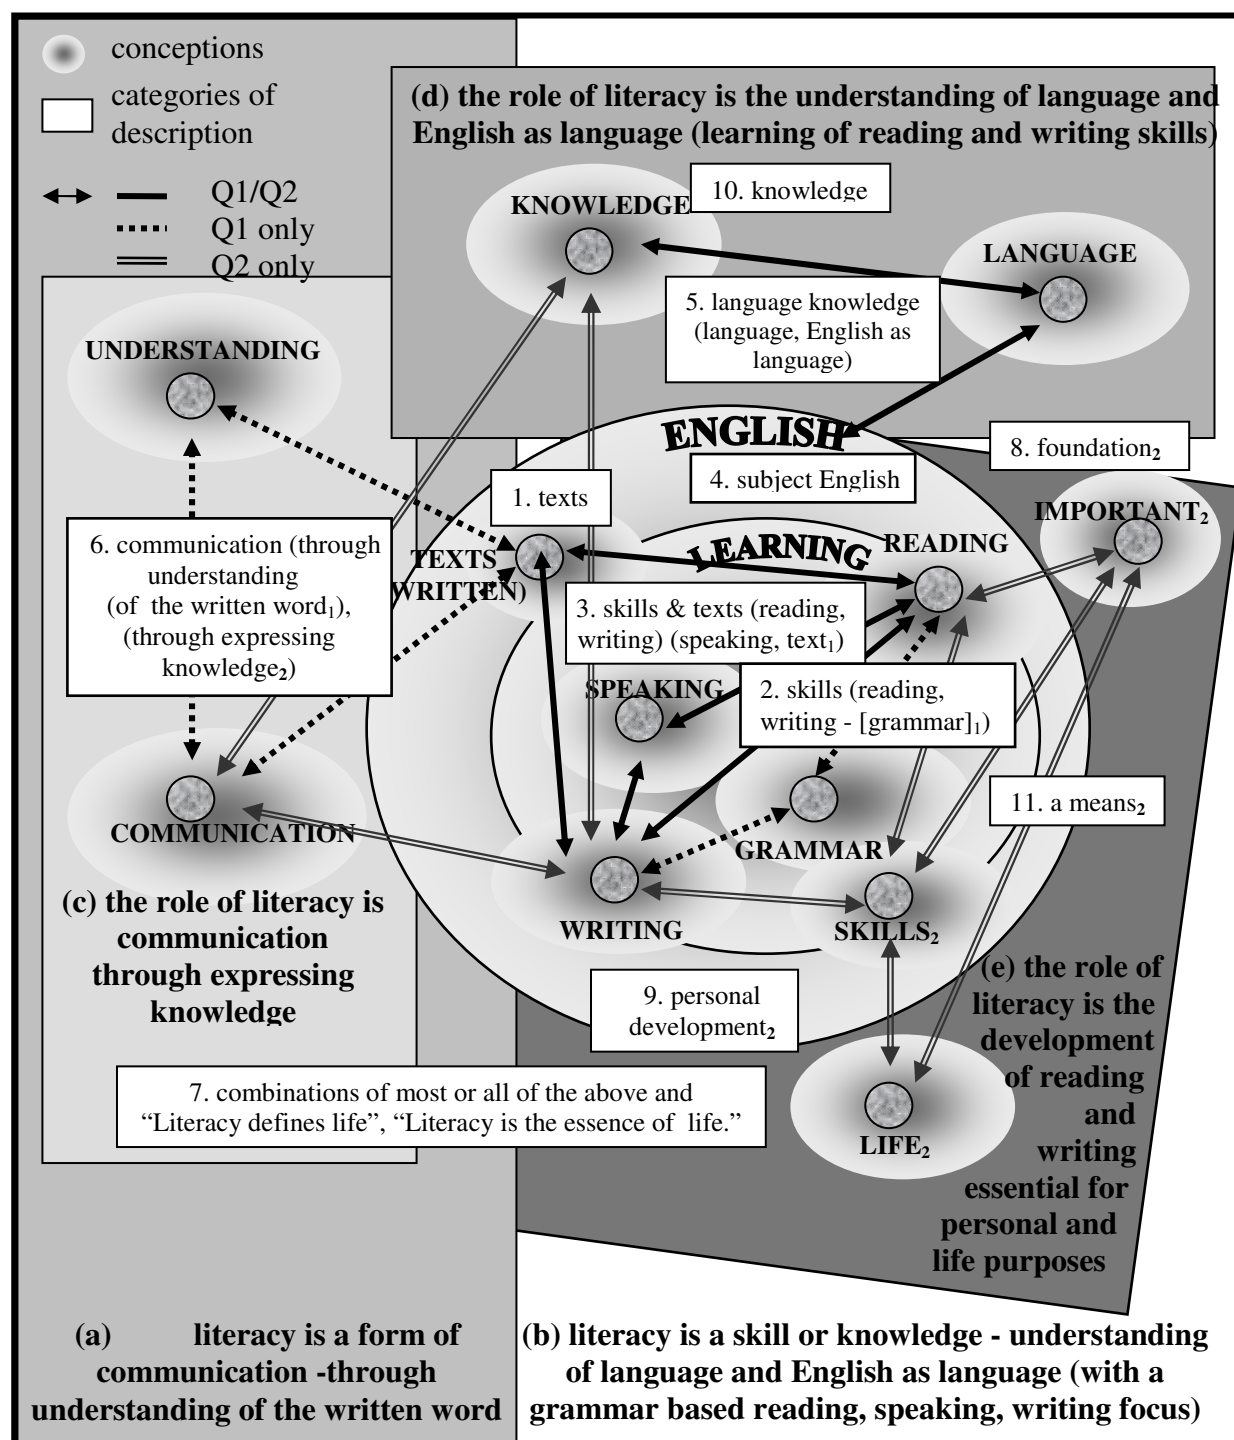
conceptions

categories of description

Q1/Q2

Q1 only

Q2 only

(d) the role of literacy is the understanding of language and English as language (learning of reading and writing skills)

KNOWLEDGE

10. knowledge

LANGUAGE

5. language knowledge (language, English as language)

UNDERSTANDING

ENGLISH

8. foundation$_2$

4. subject English

1. texts

IMPORTANT$_2$

LEARNING

READING

TEXTS (WRITTEN)

6. communication (through understanding (of the written word$_1$), (through expressing knowledge$_2$)

3. skills & texts (reading, writing) (speaking, text$_1$)

SPEAKING

2. skills (reading, writing - [grammar]$_1$)

11. a means$_2$

COMMUNICATION

GRAMMAR

(c) the role of literacy is communication through expressing knowledge

WRITING

SKILLS$_2$

(e) the role of literacy is the development of reading and writing essential for personal and life purposes

9. personal development$_2$

7. combinations of most or all of the above and "Literacy defines life", "Literacy is the essence of life."

LIFE$_2$

(a) literacy is a form of communication -through understanding of the written word

(b) literacy is a skill or knowledge - understanding of language and English as language (with a grammar based reading, speaking, writing focus)